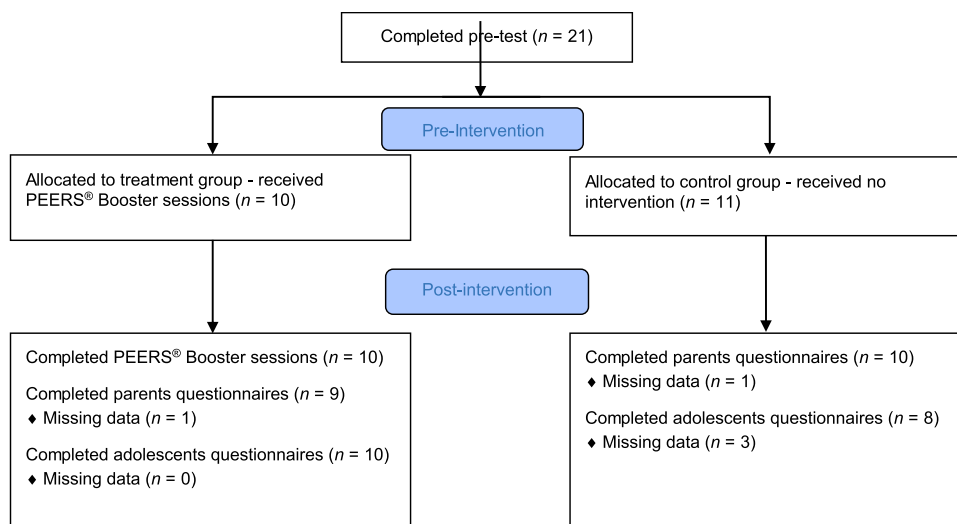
Completed pre-test ($n$ = 21)

Pre-Intervention

Allocated to treatment group - received PEERS® Booster sessions ($n$ = 10)

Allocated to control group - received no intervention ($n$ = 11)

Post-intervention

Completed PEERS® Booster sessions ($n$ = 10)

Completed parents questionnaires ($n$ = 9)
♦ Missing data ($n$ = 1)

Completed adolescents questionnaires ($n$ = 10)
♦ Missing data ($n$ = 0)

Completed parents questionnaires ($n$ = 10)
♦ Missing data ($n$ = 1)

Completed adolescents questionnaires ($n$ = 8)
♦ Missing data ($n$ = 3)